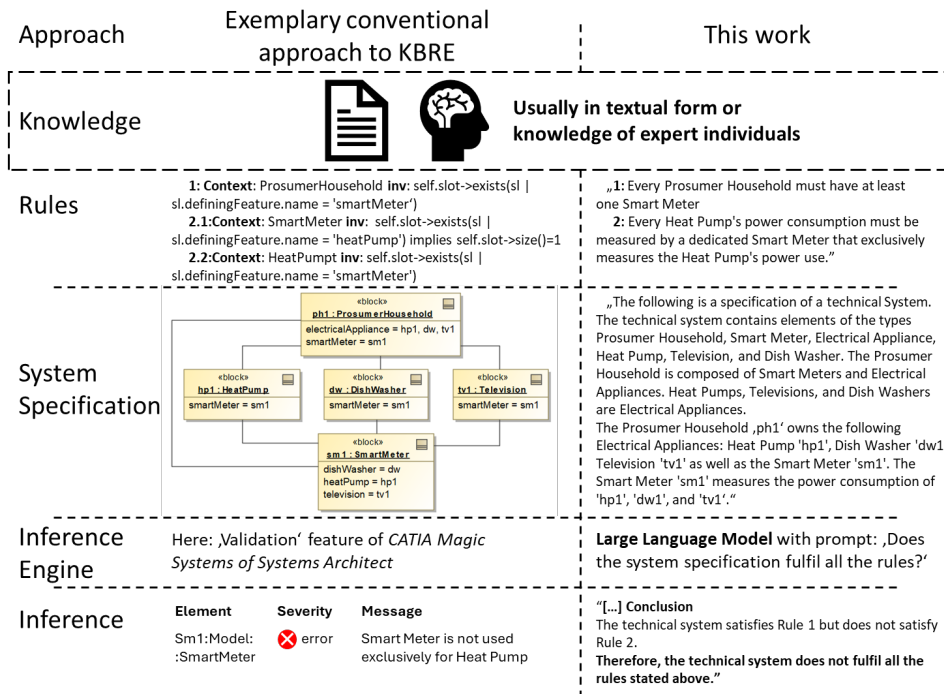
| Approach | Exemplary conventional approach to KBRE | This work |
|---|---|---|
| Knowledge | Usually in textual form or knowledge of expert individuals | |
| Rules | 1: Context: ProsumerHousehold inv: self.slot->exists(sl \| sl.definingFeature.name = 'smartMeter') 2.1:Context: SmartMeter inv: self.slot->exists(sl \| sl.definingFeature.name = 'heatPump') implies self.slot->size()=1 2.2:Context: HeatPumpt inv: self.slot->exists(sl \| sl.definingFeature.name = 'smartMeter') | „1: Every Prosumer Household must have at least one Smart Meter 2: Every Heat Pump's power consumption must be measured by a dedicated Smart Meter that exclusively measures the Heat Pump's power use." |
| System Specification | «block» ph1 : ProsumerHousehold electricalAppliance = hp1, dw, tv1 smartMeter = sm1 «block» hp1 : HeatPump smartMeter = sm1 «block» dw : DishWasher smartMeter = sm1 «block» tv1 : Television smartMeter = sm1 «block» sm1 : SmartMeter dishWasher = dw heatPump = hp1 television = tv1 | „The following is a specification of a technical System. The technical system contains elements of the types Prosumer Household, Smart Meter, Electrical Appliance, Heat Pump, Television, and Dish Washer. The Prosumer Household is composed of Smart Meters and Electrical Appliances. Heat Pumps, Televisions, and Dish Washers are Electrical Appliances. The Prosumer Household ‚ph1' owns the following Electrical Appliances: Heat Pump 'hp1', Dish Washer 'dw1 Television 'tv1' as well as the Smart Meter 'sm1'. The Smart Meter 'sm1' measures the power consumption of 'hp1', 'dw1', and 'tv1'." |
| Inference Engine | Here: ‚Validation' feature of *CATIA Magic Systems of Systems Architect* | **Large Language Model** with prompt: ‚Does the system specification fulfil all the rules?' |
| Inference | Element: Sm1:Model::SmartMeter; Severity: error; Message: Smart Meter is not used exclusively for Heat Pump | "**[...] Conclusion** The technical system satisfies Rule 1 but does not satisfy Rule 2. **Therefore, the technical system does not fulfil all the rules stated above."** |